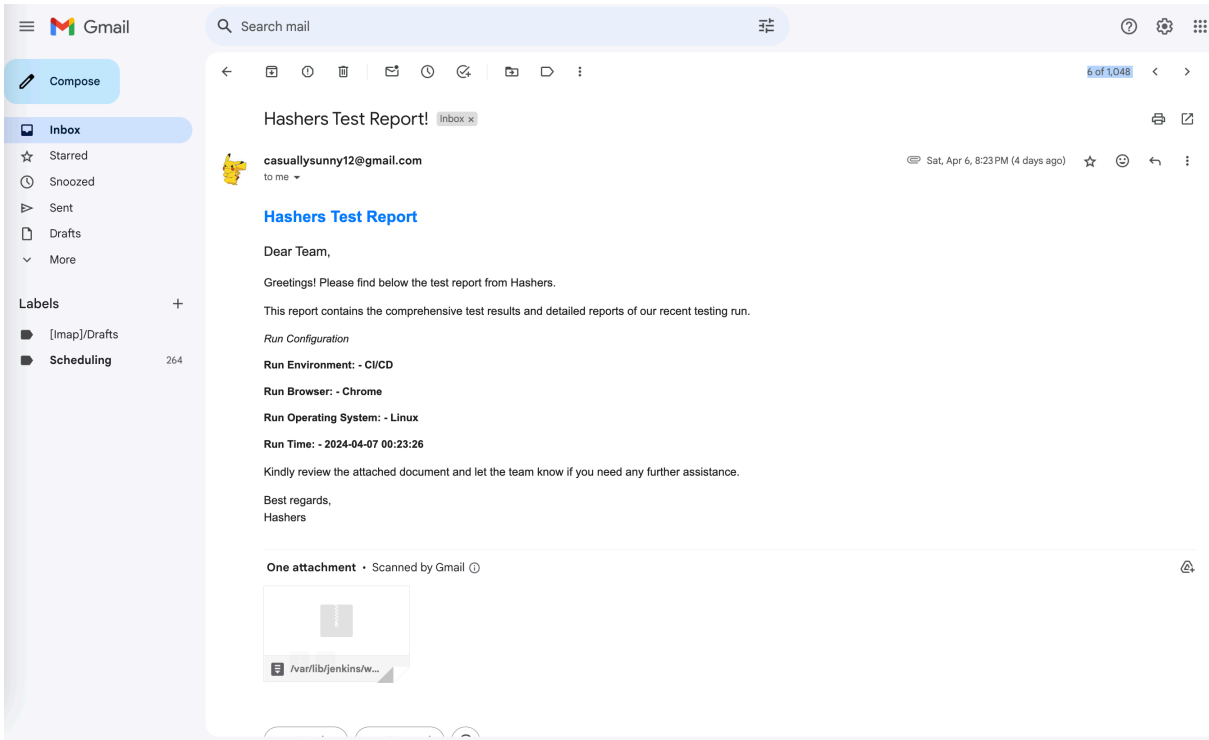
Gmail

Search mail

Compose

Inbox
Starred
Snoozed
Sent
Drafts
More

Labels +
[Imap]/Drafts
Scheduling 264

6 of 1,048

Hashers Test Report! Inbox ×

casuallysunny12@gmail.com
to me

Sat, Apr 6, 8:23 PM (4 days ago)

**Hashers Test Report**

Dear Team,

Greetings! Please find below the test report from Hashers.

This report contains the comprehensive test results and detailed reports of our recent testing run.

*Run Configuration*

**Run Environment: - CI/CD**

**Run Browser: - Chrome**

**Run Operating System: - Linux**

**Run Time: - 2024-04-07 00:23:26**

Kindly review the attached document and let the team know if you need any further assistance.

Best regards,
Hashers

One attachment • Scanned by Gmail

/var/lib/jenkins/w...